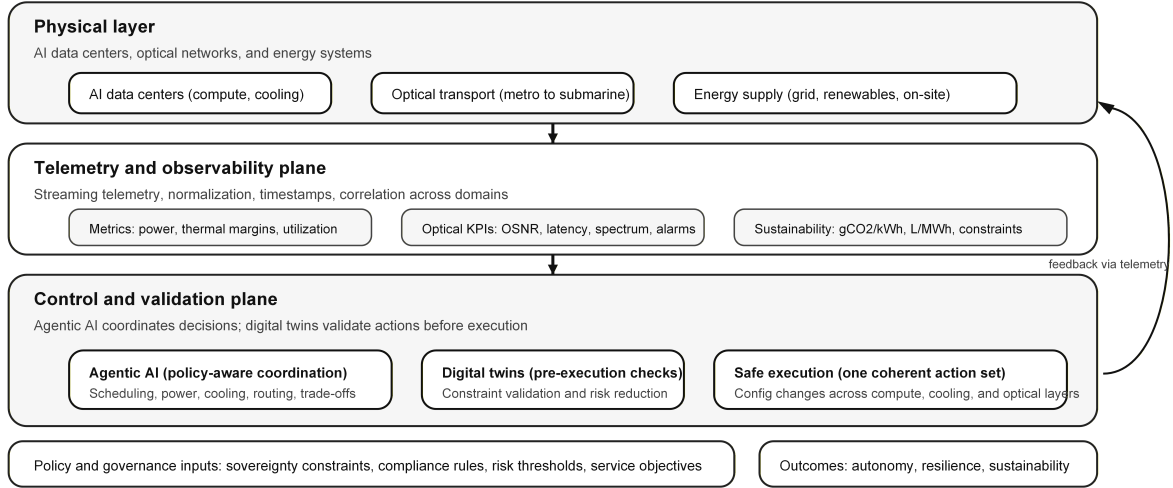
Physical layer

AI data centers, optical networks, and energy systems

AI data centers (compute, cooling)

Optical transport (metro to submarine)

Energy supply (grid, renewables, on-site)

Telemetry and observability plane

Streaming telemetry, normalization, timestamps, correlation across domains

Metrics: power, thermal margins, utilization

Optical KPIs: OSNR, latency, spectrum, alarms

Sustainability: gCO2/kWh, L/MWh, constraints

feedback via telemetry

Control and validation plane

Agentic AI coordinates decisions; digital twins validate actions before execution

Agentic AI (policy-aware coordination)
Scheduling, power, cooling, routing, trade-offs

Digital twins (pre-execution checks)
Constraint validation and risk reduction

Safe execution (one coherent action set)
Config changes across compute, cooling, and optical layers

Policy and governance inputs: sovereignty constraints, compliance rules, risk thresholds, service objectives

Outcomes: autonomy, resilience, sustainability